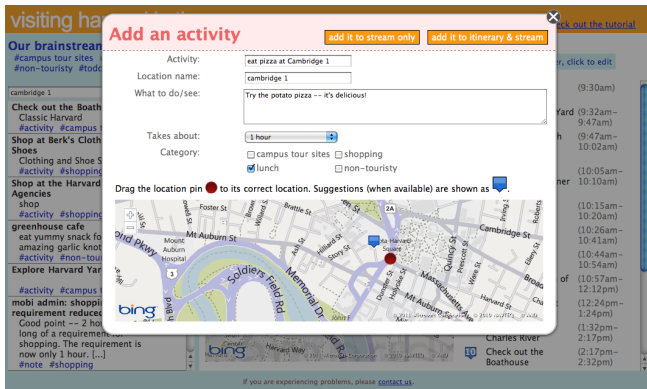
visiting ha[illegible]

Our brainstrean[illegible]
#campus tour sites
#non-touristy #tod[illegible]

cambridge 1

Check out the Boath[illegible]
Classic Harvard
#activity #campus t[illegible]

Shop at Berk's Clothin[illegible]
Shoes
Clothing and Shoe S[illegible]
#activity #shoppin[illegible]

Shop at the Harvard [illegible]
Agencies
shop
#activity #shoppin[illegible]

greenhouse cafe
eat yummy snack fo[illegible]
amazing garlic knot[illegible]
#activity #non-tou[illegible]

Explore Harvard Yar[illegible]

mobi admin: shoppi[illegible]
requirement reduced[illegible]
Good point -- 2 ho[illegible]
long of a requirement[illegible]
shopping. The requirement is
now only 1 hour. [...]
#note #shopping

ck out the tutorial
er, click to edit
(9:30am)
Yard (9:32am–9:47am)
(9:47am–10:02am)
ner (10:05am–10:10am)
(10:15am–10:20am)
(10:26am–10:41am)
(10:44am–10:54am)
(10:57am–12:12pm)
(12:24pm–1:24pm)
(1:32pm–2:17pm)
Charles River
10 Check out the Boathouse (2:17pm–2:32pm)

Add an activity
add it to stream only
add it to itinerary & stream

Activity: eat pizza at Cambridge 1
Location name: cambridge 1
What to do/see: Try the potato pizza -- it's delicious!
Takes about: 1 hour
Category: campus tour sites shopping lunch non-touristy

Drag the location pin to its correct location. Suggestions (when available) are shown as .

Foster St
Mt Auburn St
Mount Auburn Hospital
Memorial Dr
Soldiers Field Rd
Harvard Square
Massachusetts Ave
Cambridge St
Quincy St
Story St
Dunster St
Plympton St
2A
3
bing
© 2010 Microsoft Corporation © 2009 NAVTEQ

If you are experiencing problems, please contact us.